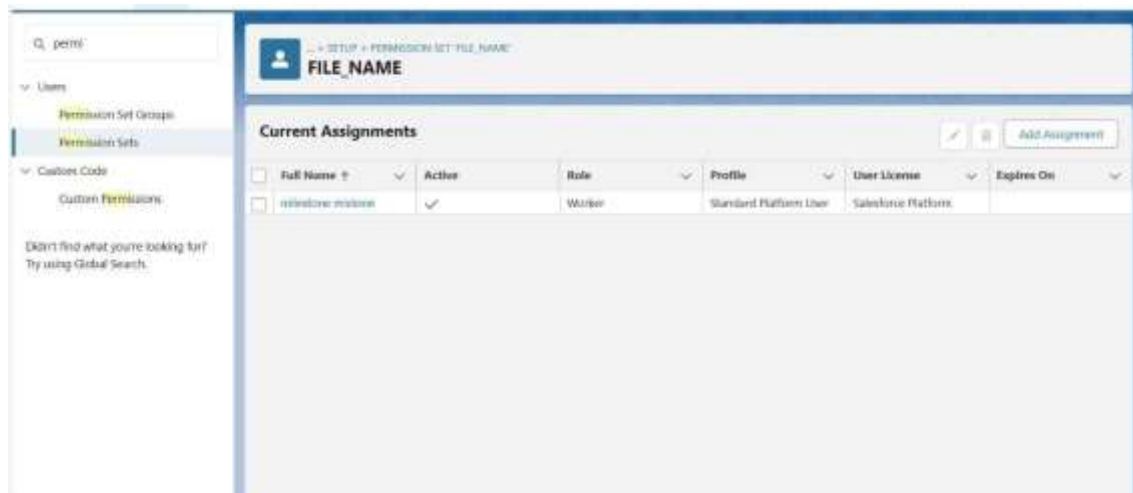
Q permi

Users

Permission Set Groups

Permission Sets

Custom Code

Custom Permissions

Didn't find what you're looking for? Try using Global Search.

... > SETUP > PERMISSION SET "FILE_NAME"

FILE_NAME

Current Assignments

Add Assignment

| Full Name ↑ | Active | Role | Profile | User License | Expires On |
|---|---|---|---|---|---|
| milestone milestone | ✓ | Worker | Standard Platform User | Salesforce Platform | |